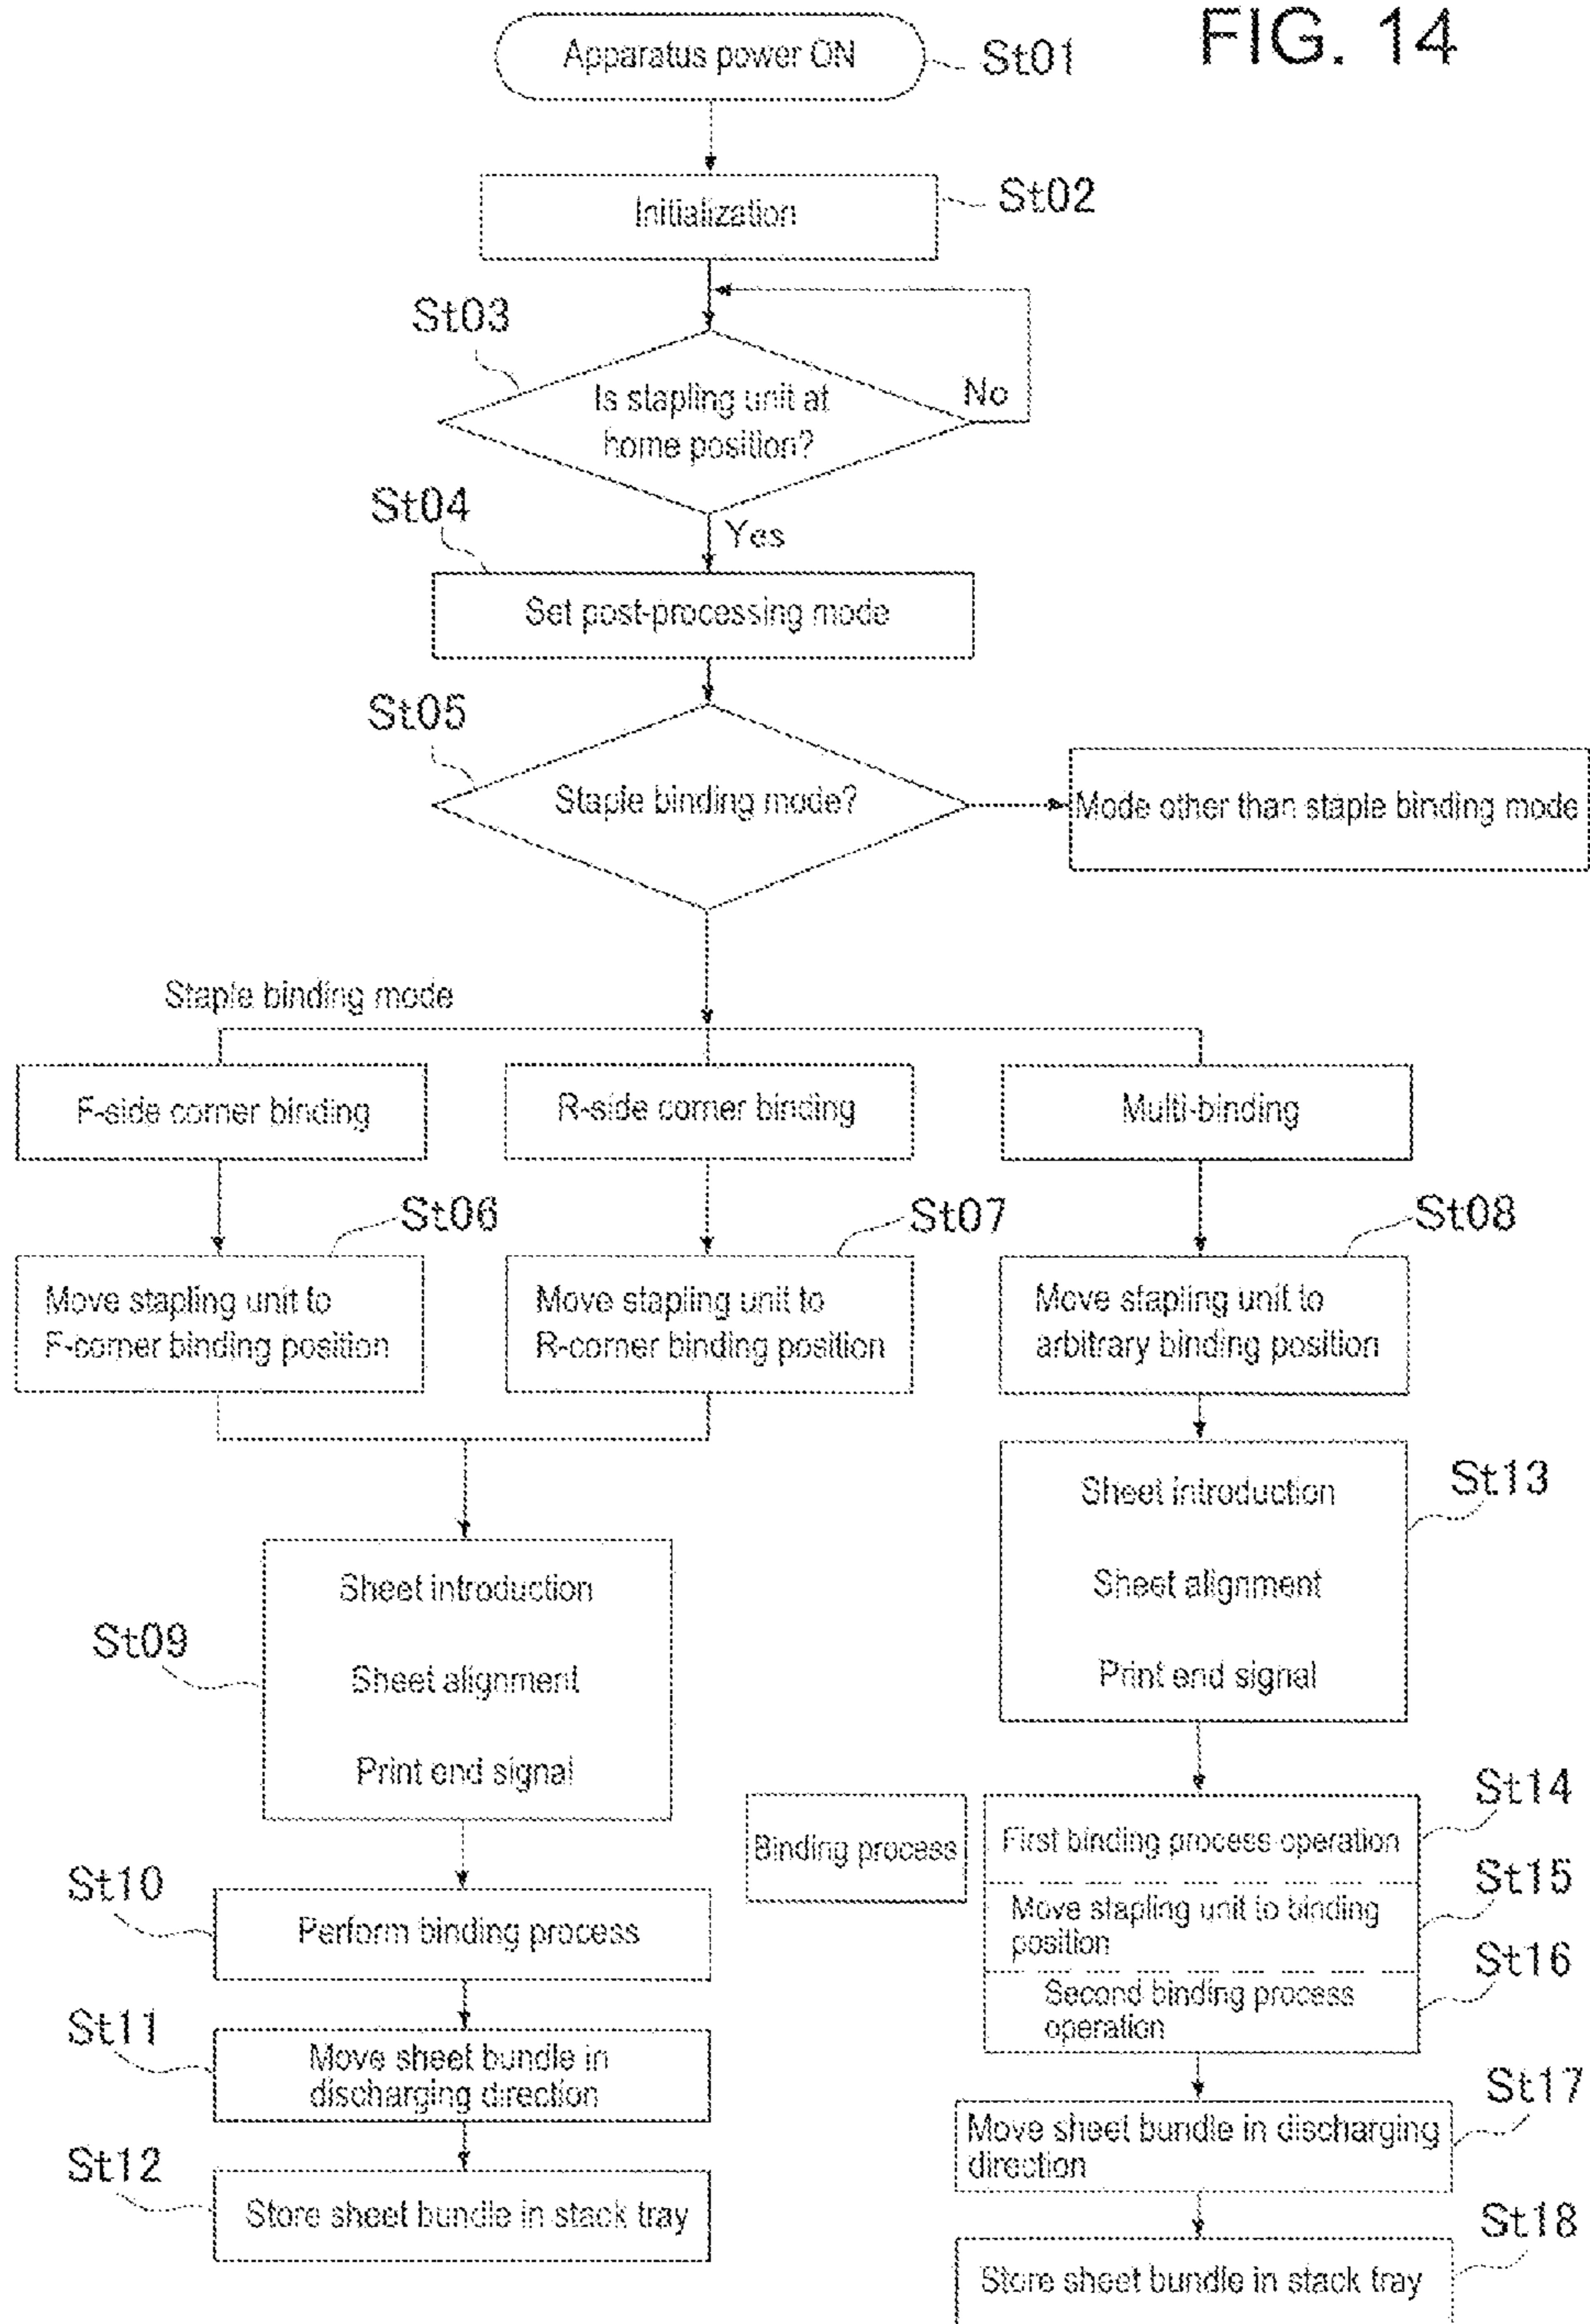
FIG. 14

Apparatus power ON St01

Initialization St02

St03

Is stapling unit at home position?

No

Yes

St04

Set post-processing mode

St05

Staple binding mode?

Mode other than staple binding mode

Staple binding mode

F-side corner binding

R-side corner binding

Multi-binding

St06

Move stapling unit to F-corner binding position

St07

Move stapling unit to R-corner binding position

St08

Move stapling unit to arbitrary binding position

Sheet introduction

Sheet alignment

Print end signal

St13

St09

Sheet introduction

Sheet alignment

Print end signal

St14

Binding process

First binding process operation

St15

Move stapling unit to binding position

St16

Second binding process operation

St10

Perform binding process

St11

Move sheet bundle in discharging direction

St17

Move sheet bundle in discharging direction

St12

Store sheet bundle in stack tray

St18

Store sheet bundle in stack tray